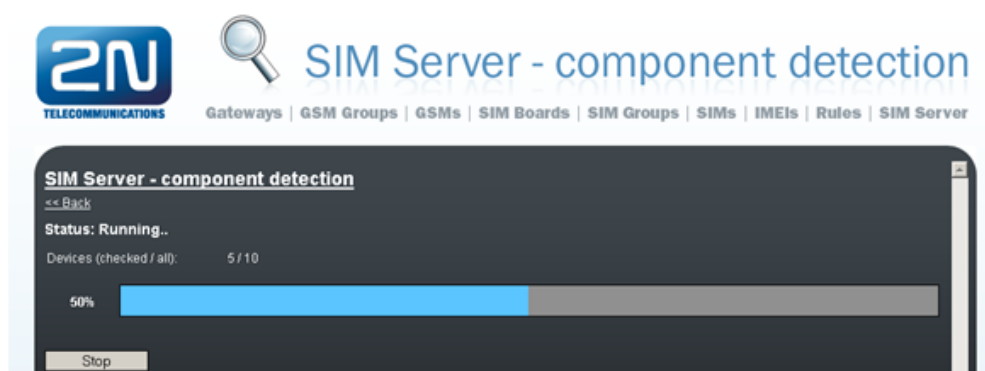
2N
TELECOMMUNICATIONS

SIM Server - component detection

Gateways | GSM Groups | GSMs | SIM Boards | SIM Groups | SIMs | IMEIs | Rules | SIM Server

SIM Server - component detection
<< Back
Status: Running..
Devices (checked / all): 5 / 10
50%
Stop